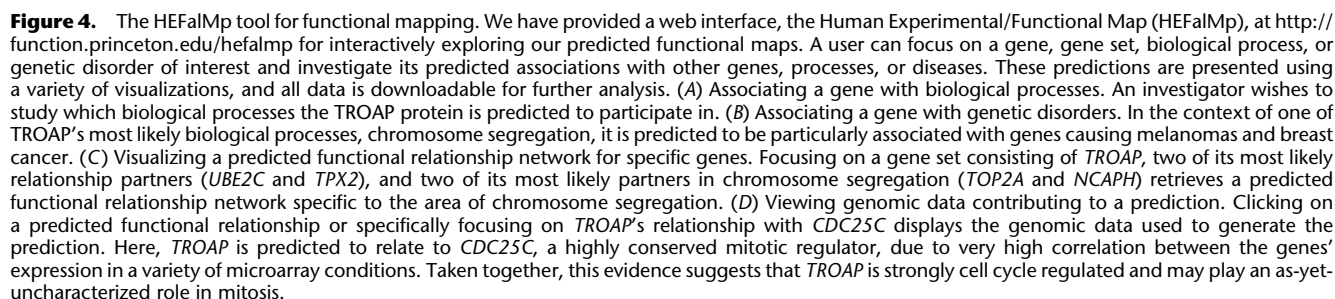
**Figure 4.** The HEFalMp tool for functional mapping. We have provided a web interface, the Human Experimental/Functional Map (HEFalMp), at http://function.princeton.edu/hefalmp for interactively exploring our predicted functional maps. A user can focus on a gene, gene set, biological process, or genetic disorder of interest and investigate its predicted associations with other genes, processes, or diseases. These predictions are presented using a variety of visualizations, and all data is downloadable for further analysis. (*A*) Associating a gene with biological processes. An investigator wishes to study which biological processes the TROAP protein is predicted to participate in. (*B*) Associating a gene with genetic disorders. In the context of one of TROAP's most likely biological processes, chromosome segregation, it is predicted to be particularly associated with genes causing melanomas and breast cancer. (*C*) Visualizing a predicted functional relationship network for specific genes. Focusing on a gene set consisting of *TROAP*, two of its most likely relationship partners (*UBE2C* and *TPX2*), and two of its most likely partners in chromosome segregation (*TOP2A* and *NCAPH*) retrieves a predicted functional relationship network specific to the area of chromosome segregation. (*D*) Viewing genomic data contributing to a prediction. Clicking on a predicted functional relationship or specifically focusing on *TROAP*'s relationship with *CDC25C* displays the genomic data used to generate the prediction. Here, *TROAP* is predicted to relate to *CDC25C*, a highly conserved mitotic regulator, due to very high correlation between the genes' expression in a variety of microarray conditions. Taken together, this evidence suggests that *TROAP* is strongly cell cycle regulated and may play an as-yet-uncharacterized role in mitosis.